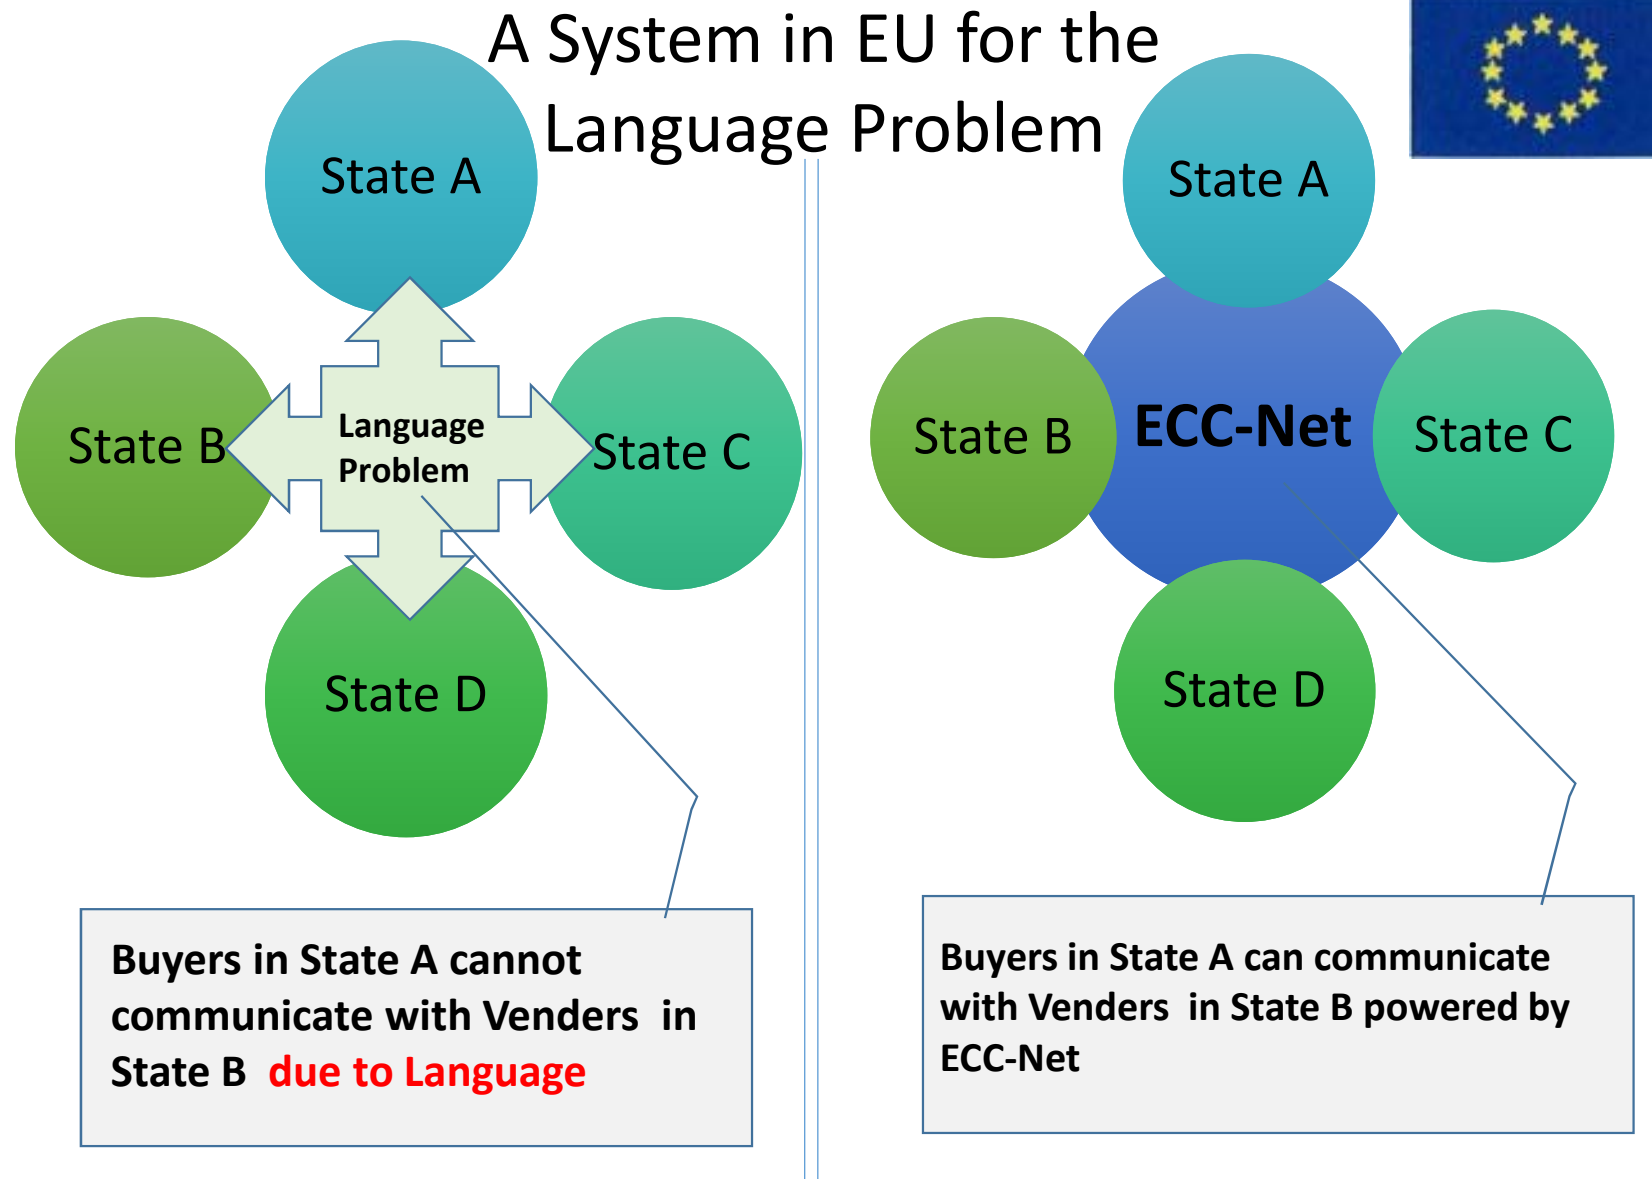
A System in EU for the Language Problem

State A

State B

Language Problem

State C

State D

Buyers in State A cannot communicate with Venders in State B due to Language

State A

State B

ECC-Net

State C

State D

Buyers in State A can communicate with Venders in State B powered by ECC-Net